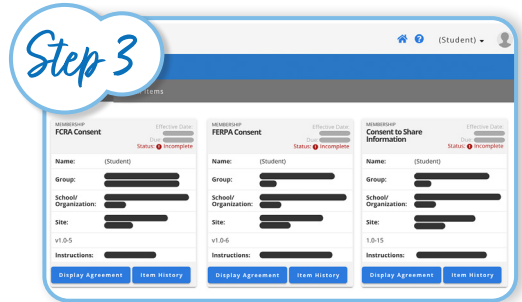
Step 3

(Student)

Items

MEMBERSHIP
FCRA Consent
Effective Date:
Due:
Status: Incomplete

Name: (Student)
Group:
School/ Organization:
Site:
v1.0-5
Instructions:

Display Agreement
Item History

MEMBERSHIP
FERPA Consent
Effective Date:
Due:
Status: Incomplete

Name: (Student)
Group:
School/ Organization:
Site:
v1.0-6
Instructions:

Display Agreement
Item History

MEMBERSHIP
Consent to Share Information
Effective Date:
Due:
Status: Incomplete

Name: (Student)
Group:
School/ Organization:
Site:
1.0-15
Instructions:

Display Agreement
Item History